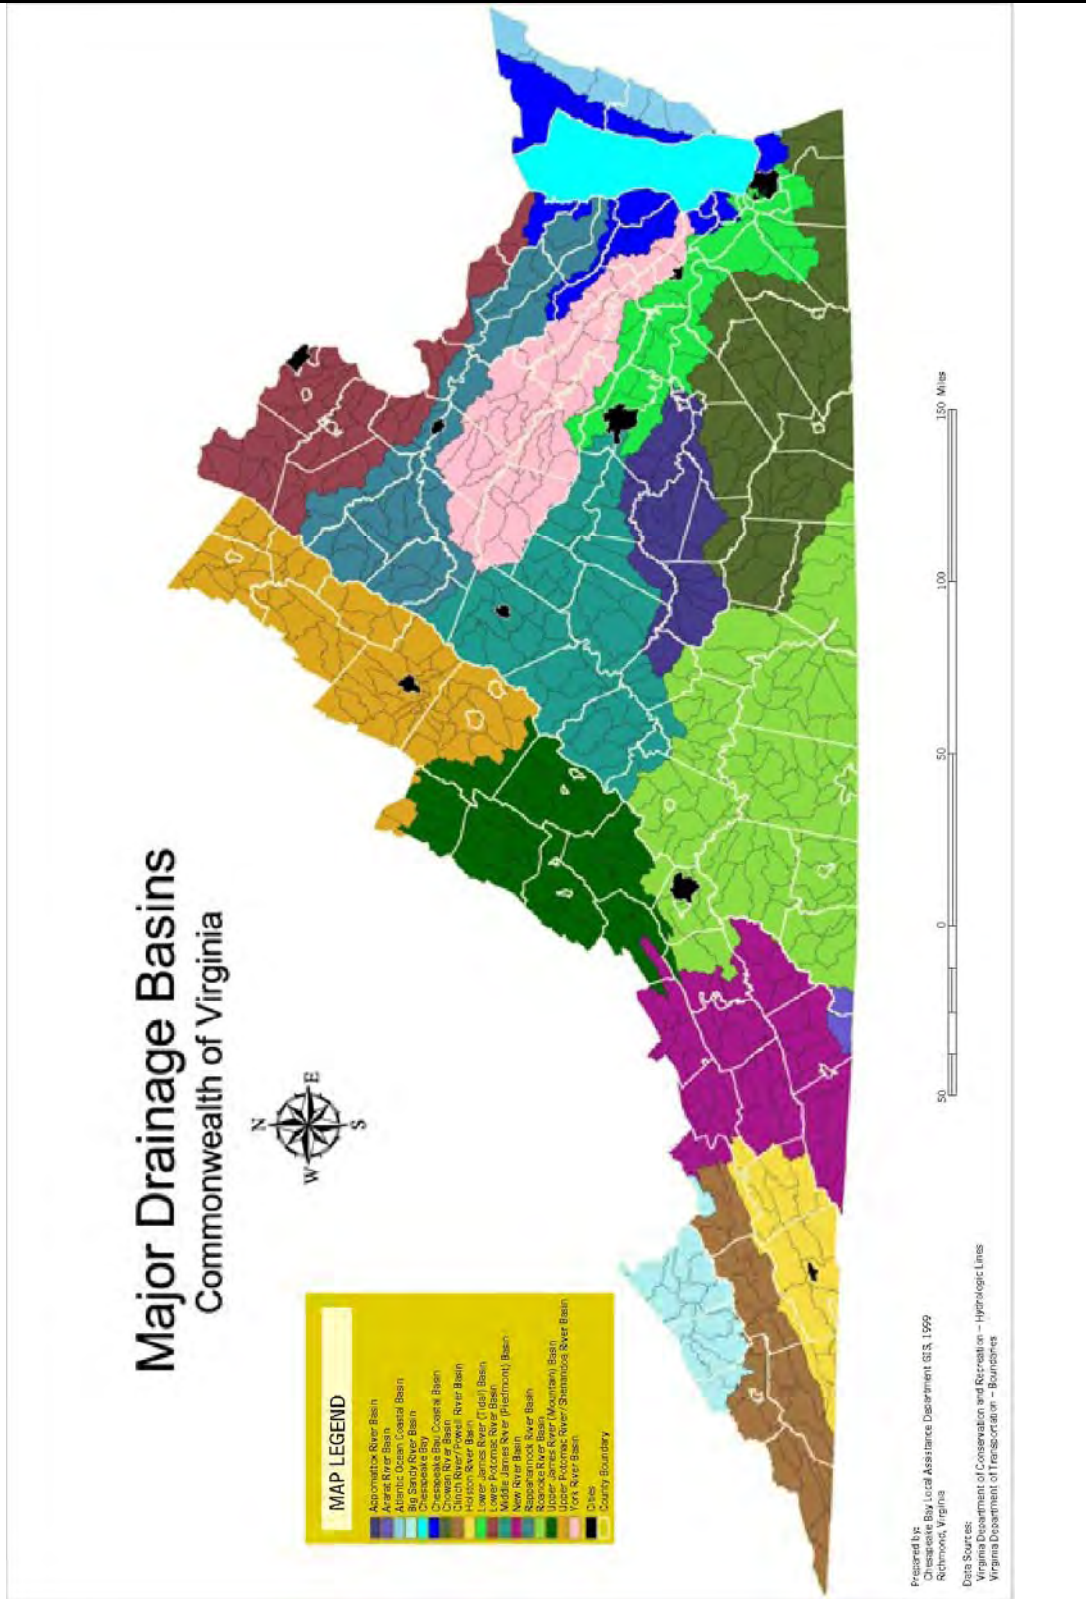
Major Drainage Basins
Commonwealth of Virginia

N
E
S
W

MAP LEGEND
Appomattox River Basin
Ararat River Basin
Atlantic Ocean Coastal Basin
Big Sandy River Basin
Chesapeake Bay
Chesapeake Bay Coastal Basin
Chowan River Basin
Clinch River/Powell River Basin
Holston River Basin
Lower James River (Tidal) Basin
Lower Potomac River Basin
Middle James River (Piedmont) Basin
New River Basin
Rappahannock River Basin
Roanoke River Basin
Upper James River (Mountain) Basin
Upper Potomac River/Shenandoa River Basin
York River Basin
Cities
County Boundary

50 0 50 100 150 Miles

Prepared by:
Chesapeake Bay Local Assistance Department GIS, 1999
Richmond, Virginia

Data Sources:
Virginia Department of Conservation and Recreation -- Hydrologic Lines
Virginia Department of Transportation -- Boundaries